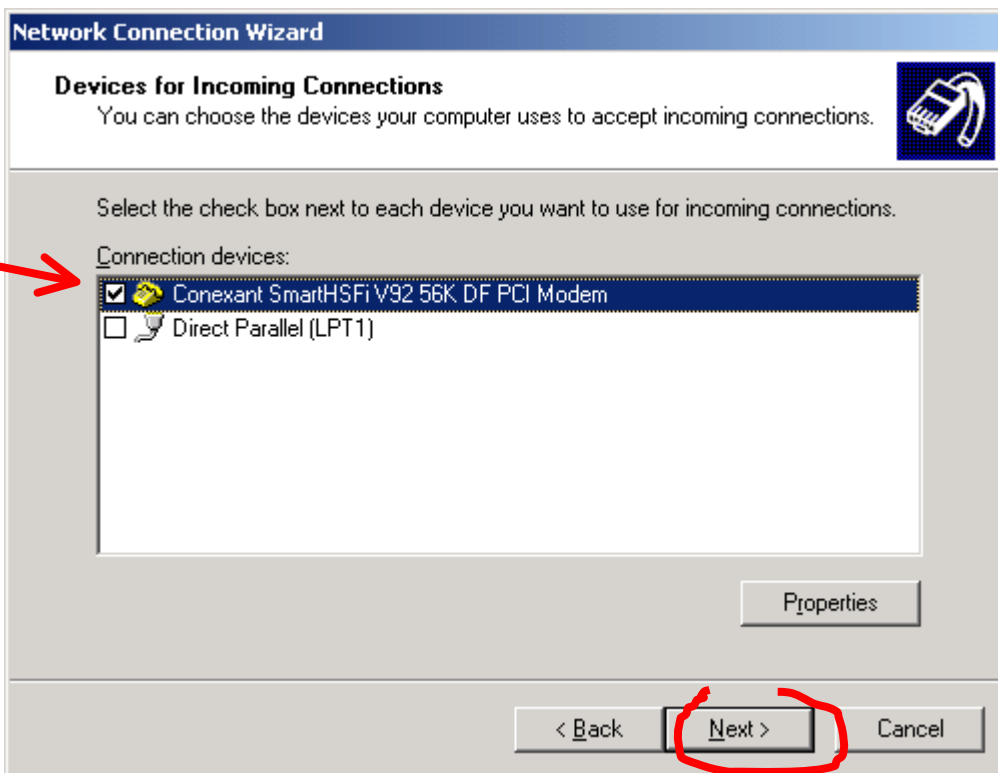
Network Connection Wizard

Devices for Incoming Connections
You can choose the devices your computer uses to accept incoming connections.

Select the check box next to each device you want to use for incoming connections.

Connection devices:

☑ Conexant SmartHSFi V92 56K DF PCI Modem
☐ Direct Parallel (LPT1)

Properties

< Back
Next >
Cancel